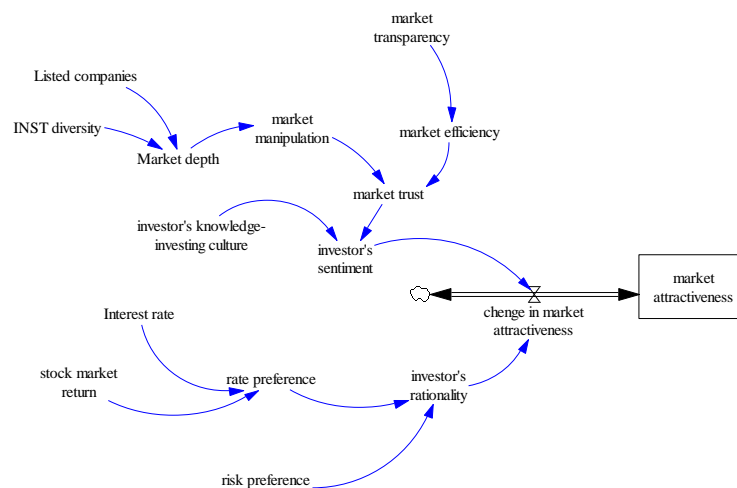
market transparency

Listed companies

INST diversity

Market depth

market manipulation

market efficiency

market trust

investor's knowledge-investing culture

investor's sentiment

market attractiveness

chenge in market attractiveness

Interest rate

stock market return

rate preference

investor's rationality

risk preference